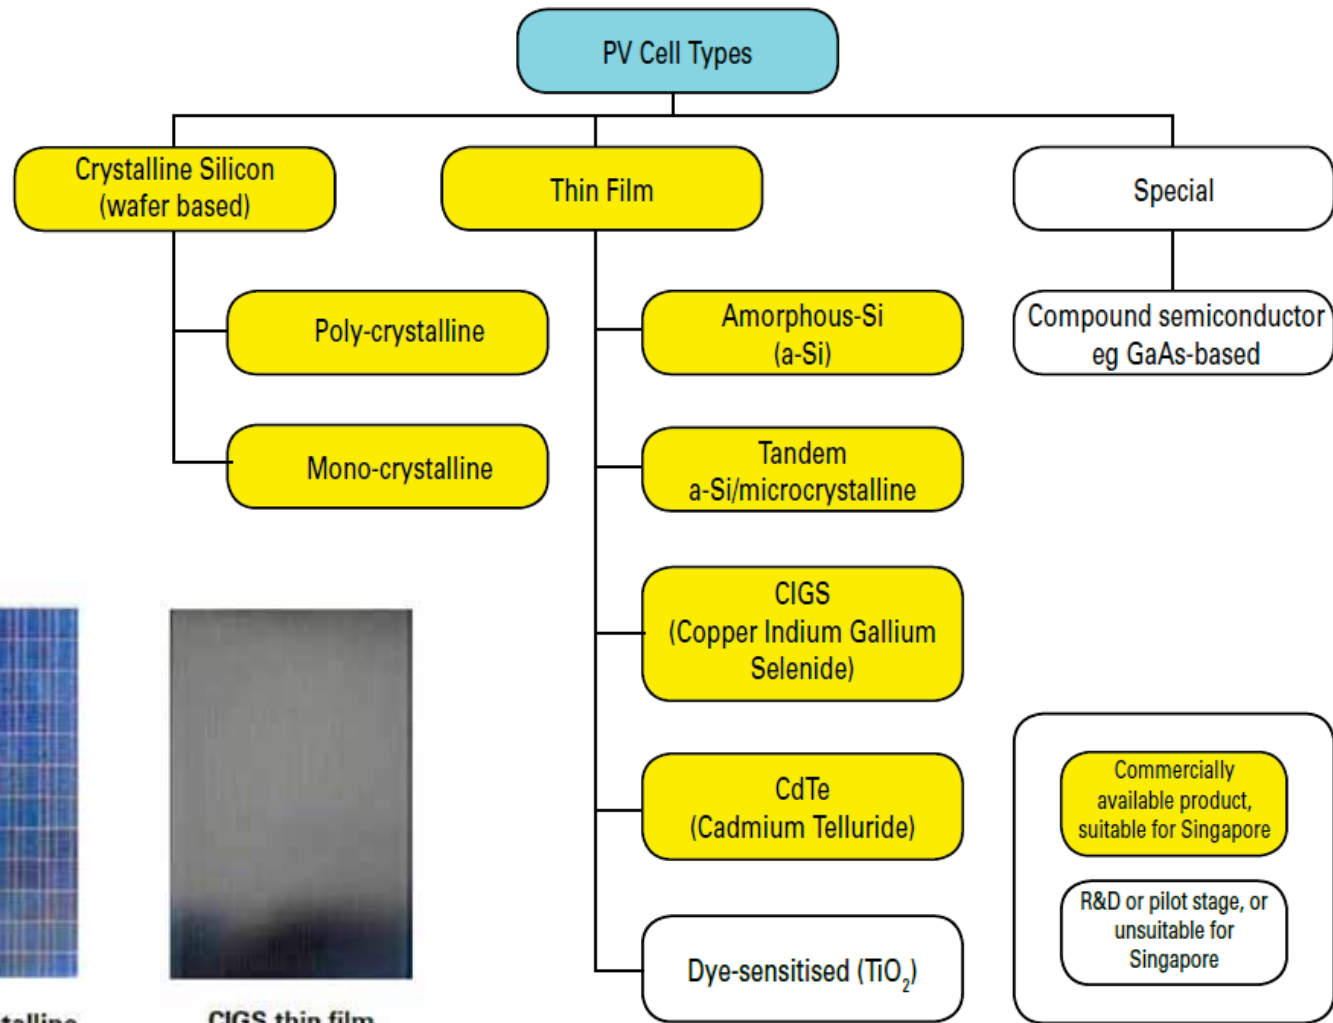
PV Cell Types

Crystalline Silicon (wafer based)

Thin Film

Special

Poly-crystalline

Mono-crystalline

Amorphous-Si (a-Si)

Tandem a-Si/microcrystalline

CIGS (Copper Indium Gallium Selenide)

CdTe (Cadmium Telluride)

Dye-sensitised ($TiO_2$)

Compound semiconductor eg GaAs-based

Commercially available product, suitable for Singapore

R&D or pilot stage, or unsuitable for Singapore

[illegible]talline

CIGS thin film